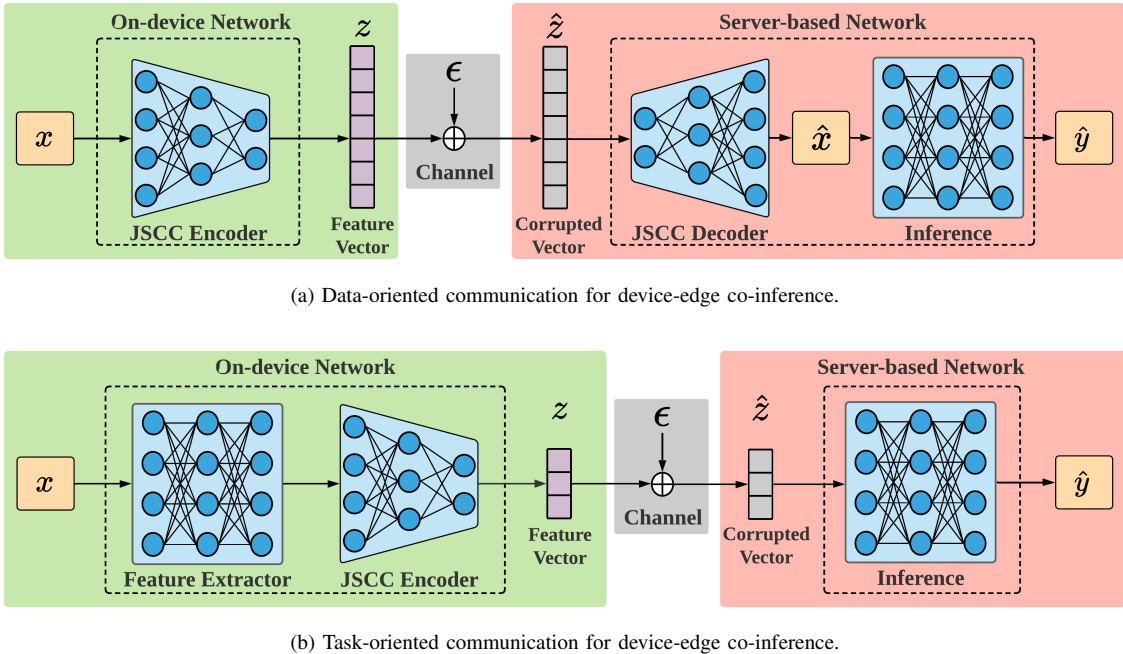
On-device Network

$x$

JSCC Encoder

$z$

Feature Vector

$\epsilon$

Channel

$\hat{z}$

Corrupted Vector

Server-based Network

JSCC Decoder

$\hat{x}$

Inference

$\hat{y}$

(a) Data-oriented communication for device-edge co-inference.

On-device Network

$x$

Feature Extractor

JSCC Encoder

$z$

Feature Vector

$\epsilon$

Channel

$\hat{z}$

Corrupted Vector

Server-based Network

Inference

$\hat{y}$

(b) Task-oriented communication for device-edge co-inference.